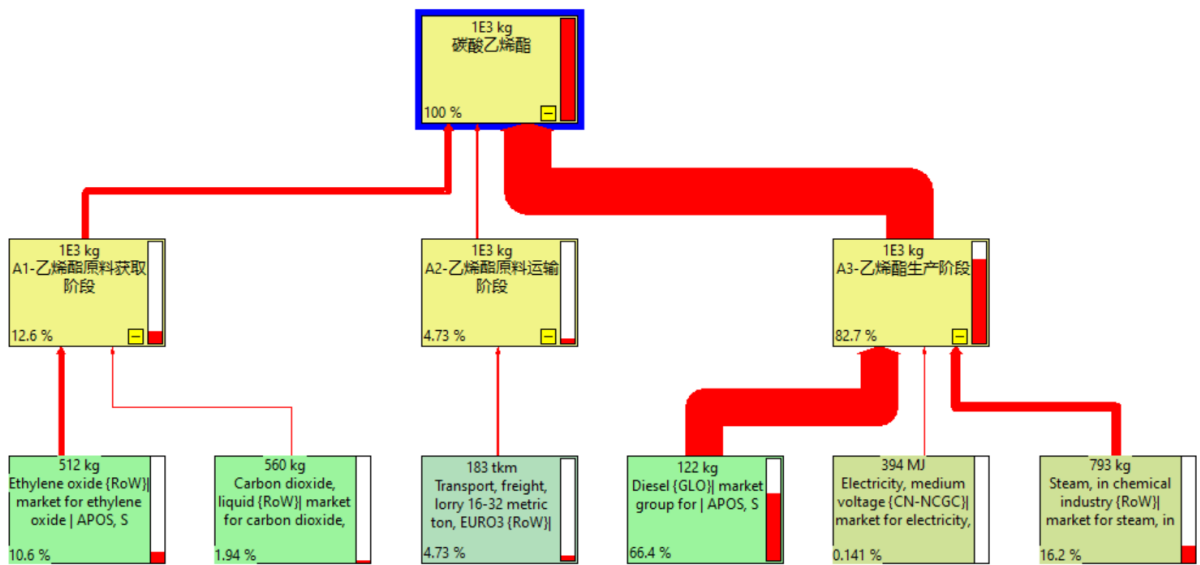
1E3 kg
碳酸乙烯酯
100 %

1E3 kg
A1-乙烯酯原料获取阶段
12.6 %

1E3 kg
A2-乙烯酯原料运输阶段
4.73 %

1E3 kg
A3-乙烯酯生产阶段
82.7 %

512 kg
Ethylene oxide {RoW}| market for ethylene oxide | APOS, S
10.6 %

560 kg
Carbon dioxide, liquid {RoW}| market for carbon dioxide,
1.94 %

183 tkm
Transport, freight, lorry 16-32 metric ton, EURO3 {RoW}|
4.73 %

122 kg
Diesel {GLO}| market group for | APOS, S
66.4 %

394 MJ
Electricity, medium voltage {CN-NCGC}| market for electricity,
0.141 %

793 kg
Steam, in chemical industry {RoW}| market for steam, in
16.2 %